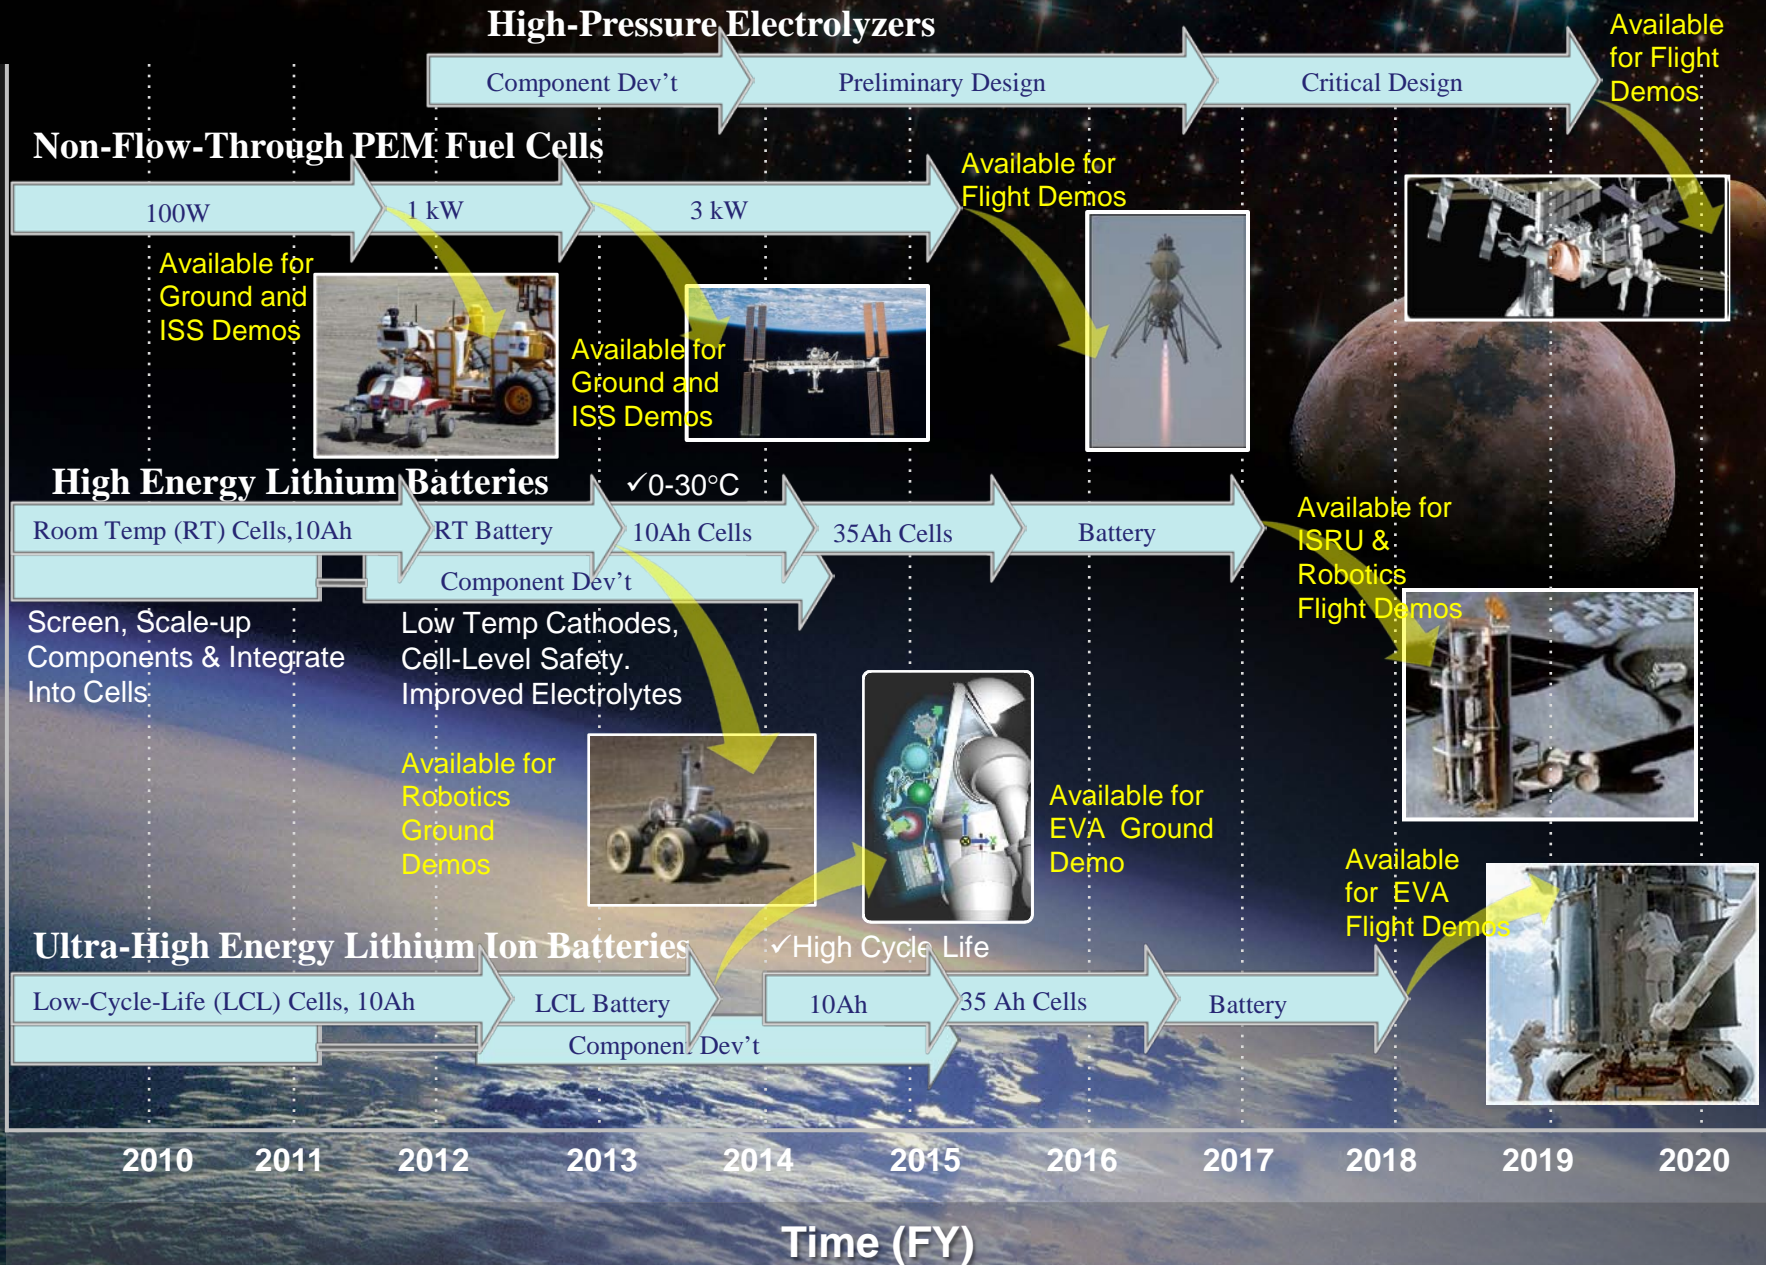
High-Pressure Electrolyzers

Component Dev't

Preliminary Design

Critical Design

Available for Flight Demos

Non-Flow-Through PEM Fuel Cells

100W

1 kW

3 kW

Available for Flight Demos

Available for Ground and ISS Demos

Available for Ground and ISS Demos

High Energy Lithium Batteries

✓0-30°C

Room Temp (RT) Cells,10Ah

RT Battery

10Ah Cells

35Ah Cells

Battery

Component Dev't

Available for ISRU & Robotics Flight Demos

Screen, Scale-up Components & Integrate Into Cells

Low Temp Cathodes, Cell-Level Safety. Improved Electrolytes

Available for Robotics Ground Demos

Available for EVA Ground Demo

Available for EVA Flight Demos

Ultra-High Energy Lithium Ion Batteries

✓High Cycle Life

Low-Cycle-Life (LCL) Cells, 10Ah

LCL Battery

10Ah

35 Ah Cells

Battery

Component Dev't

2010 2011 2012 2013 2014 2015 2016 2017 2018 2019 2020

Time (FY)